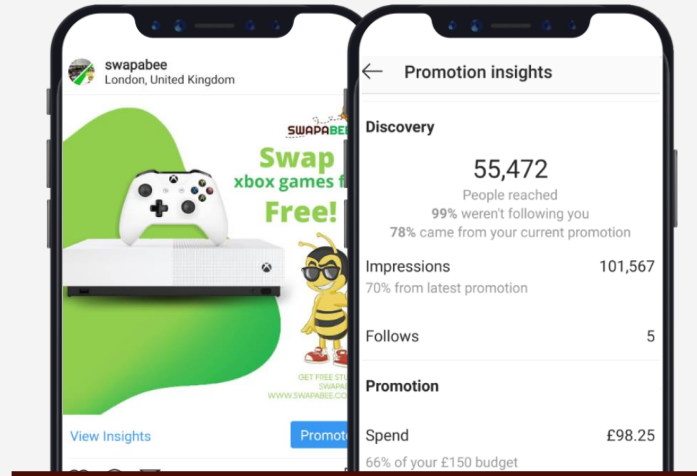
swapabee
London, United Kingdom

SWAPABEE

Swap
xbox games f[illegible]
Free!

GET FREE STU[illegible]
SWAPA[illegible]
WWW.SWAPABEE.CO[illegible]

View Insights

Promot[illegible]

Promotion insights

Discovery

55,472
People reached
99% weren't following you
78% came from your current promotion

Impressions 101,567
70% from latest promotion

Follows 5

Promotion

Spend £98.25
66% of your £150 budget